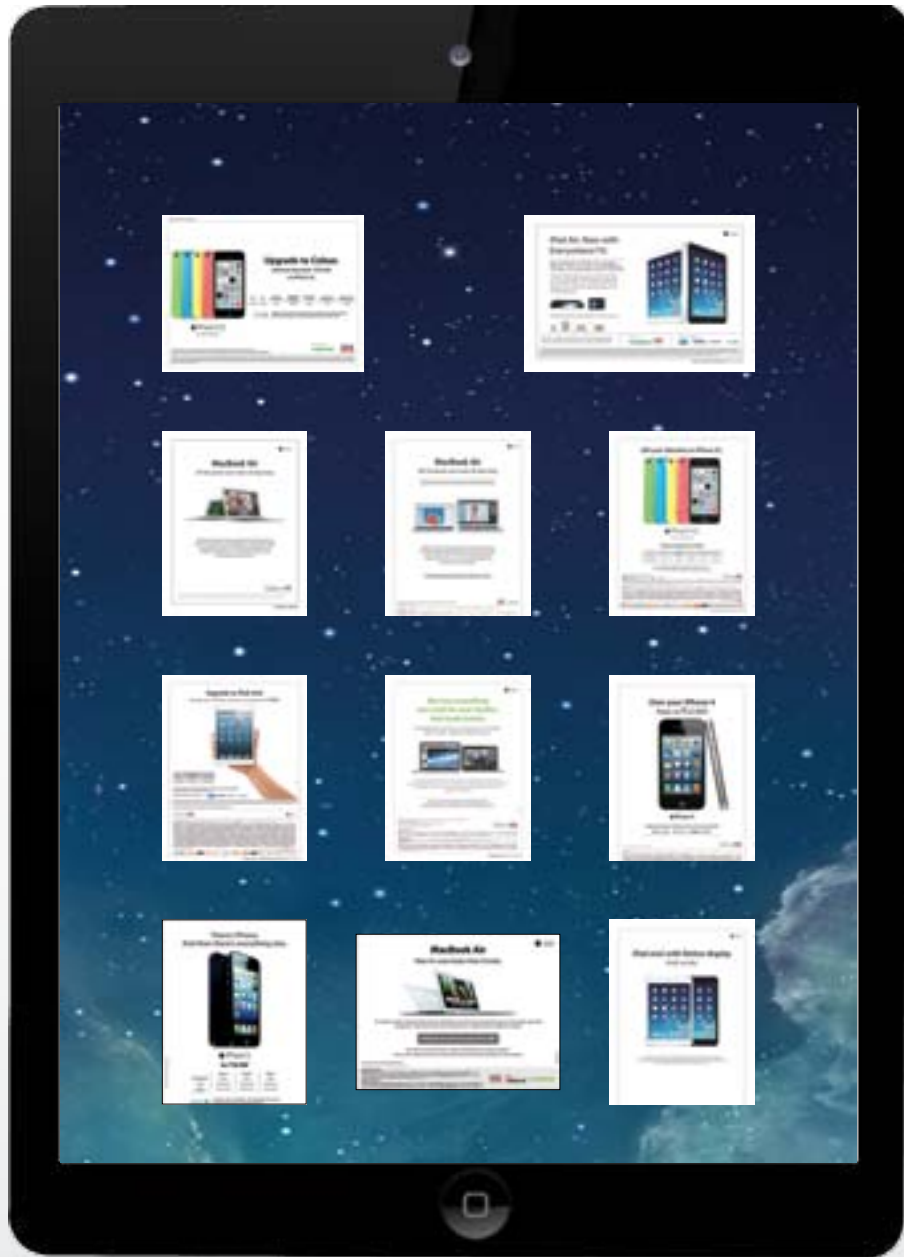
Upgrade to Colour.

iPad Air. Now with Everywhere FX.

MacBook Air

MacBook Air

Upgrade to iPad mini

Own your iPhone 4

There's iPhone. And then there's everything else.

MacBook Air

iPad mini with Retina display